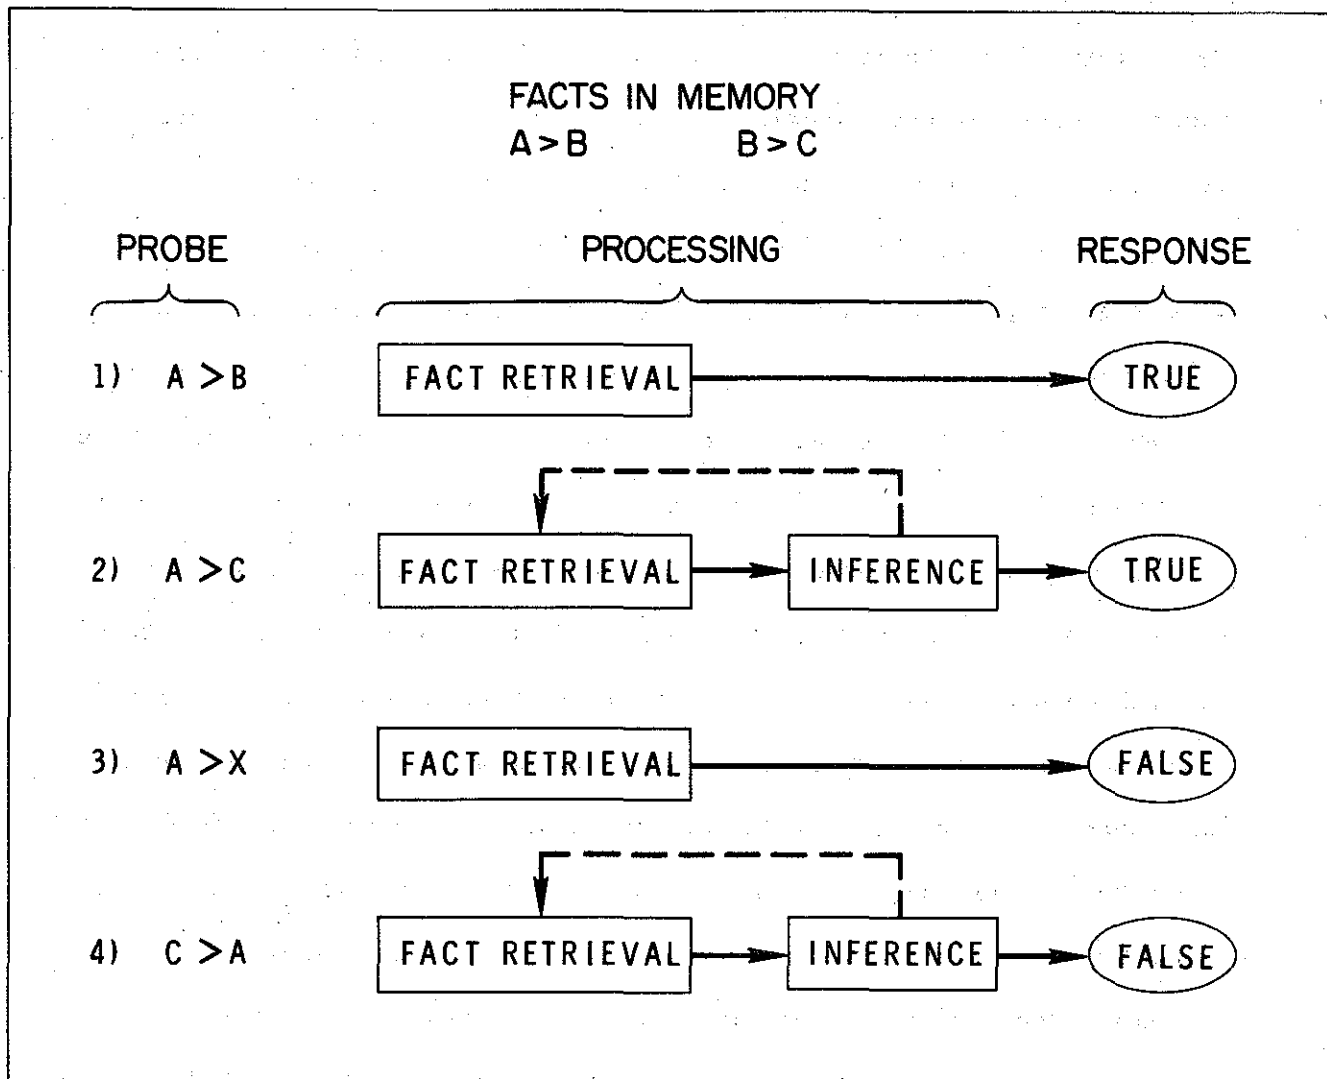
FACTS IN MEMORY
$A > B$ $B > C$

PROBE

PROCESSING

RESPONSE

1) $A > B$
FACT RETRIEVAL
TRUE

2) $A > C$
FACT RETRIEVAL
INFERENCE
TRUE

3) $A > X$
FACT RETRIEVAL
FALSE

4) $C > A$
FACT RETRIEVAL
INFERENCE
FALSE